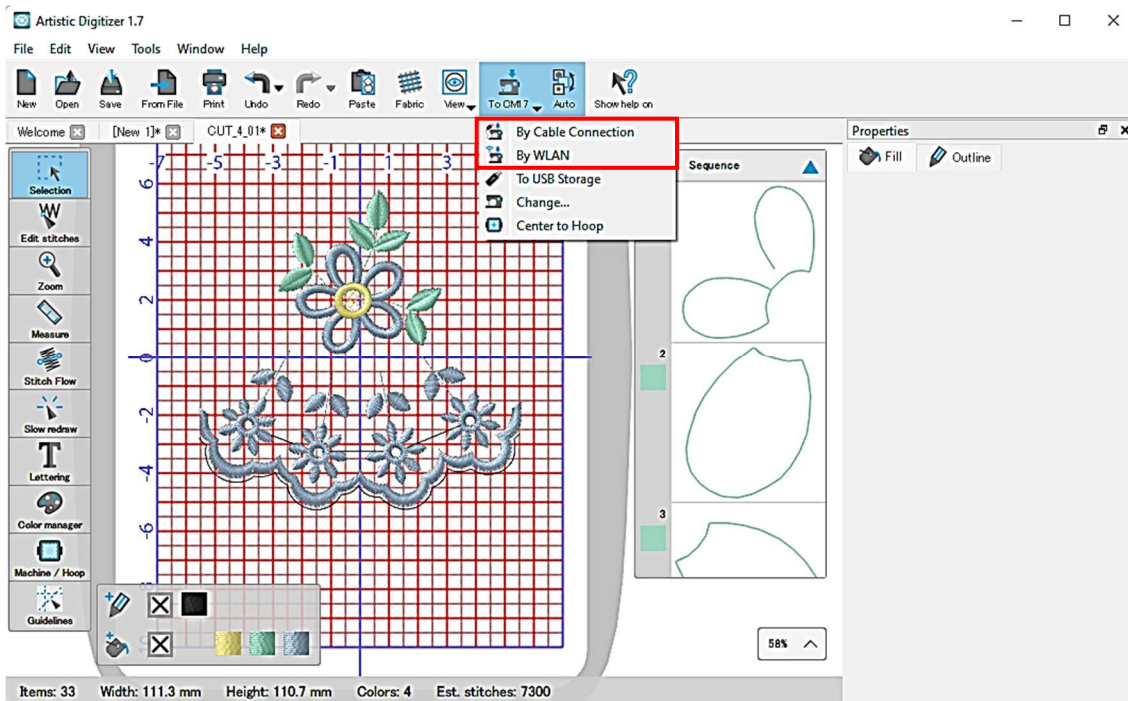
Artistic Digitizer 1.7

File Edit View Tools Window Help

New Open Save From File Print Undo Redo Paste Fabric View To CM17 Auto Show help on

Welcome [New 1]* CUT_4_01*

By Cable Connection
By WLAN
To USB Storage
Change...
Center to Hoop

Properties
Fill Outline

Sequence

Selection
Edit stitches
Zoom
Measure
Stitch Flow
Slow redraw
Lettering
Color manager
Machine / Hoop
Guidelines

-7 -5 -3 -1 1 3
6 4 2 0 -2 -4 -6

2
3

58%

Items: 33 Width: 111.3 mm Height: 110.7 mm Colors: 4 Est. stitches: 7300